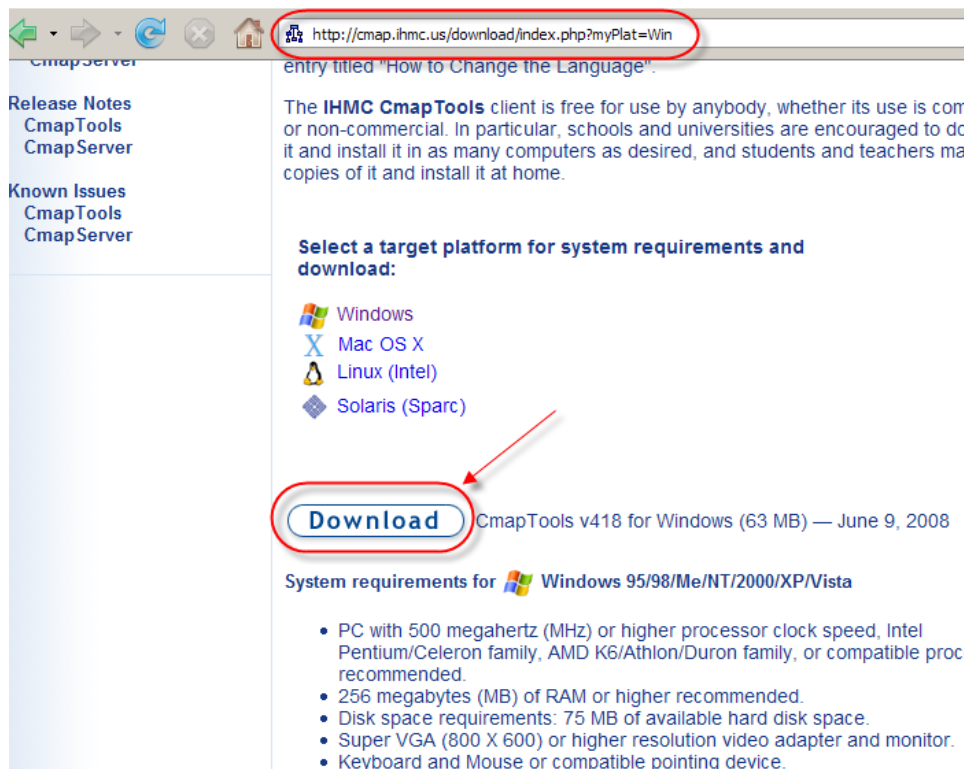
http://cmap.ihmc.us/download/index.php?myPlat=Win

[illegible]

Release Notes
CmapTools
CmapServer

Known Issues
CmapTools
CmapServer

entry titled "How to Change the Language".

The **IHMC CmapTools** client is free for use by anybody, whether its use is com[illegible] or non-commercial. In particular, schools and universities are encouraged to do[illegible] it and install it in as many computers as desired, and students and teachers ma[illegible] copies of it and install it at home.

Select a target platform for system requirements and download:

Windows
Mac OS X
Linux (Intel)
Solaris (Sparc)

Download CmapTools v418 for Windows (63 MB) — June 9, 2008

System requirements for Windows 95/98/Me/NT/2000/XP/Vista

- PC with 500 megahertz (MHz) or higher processor clock speed, Intel Pentium/Celeron family, AMD K6/Athlon/Duron family, or compatible proc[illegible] recommended.
- 256 megabytes (MB) of RAM or higher recommended.
- Disk space requirements: 75 MB of available hard disk space.
- Super VGA (800 X 600) or higher resolution video adapter and monitor.
- Keyboard and Mouse or compatible pointing device.